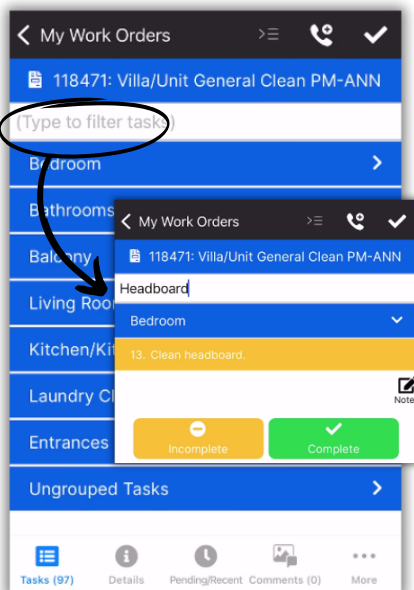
My Work Orders

118471: Villa/Unit General Clean PM-ANN

(Type to filter tasks)

Bedroom

Bathrooms

Balcony

Living Roo

Kitchen/Kit

Laundry Cl

Entrances

Ungrouped Tasks

Tasks (97) Details Pending/Recent Comments (0) More

My Work Orders

118471: Villa/Unit General Clean PM-ANN

Headboard

Bedroom

13. Clean headboard.

Note

Incomplete

Complete